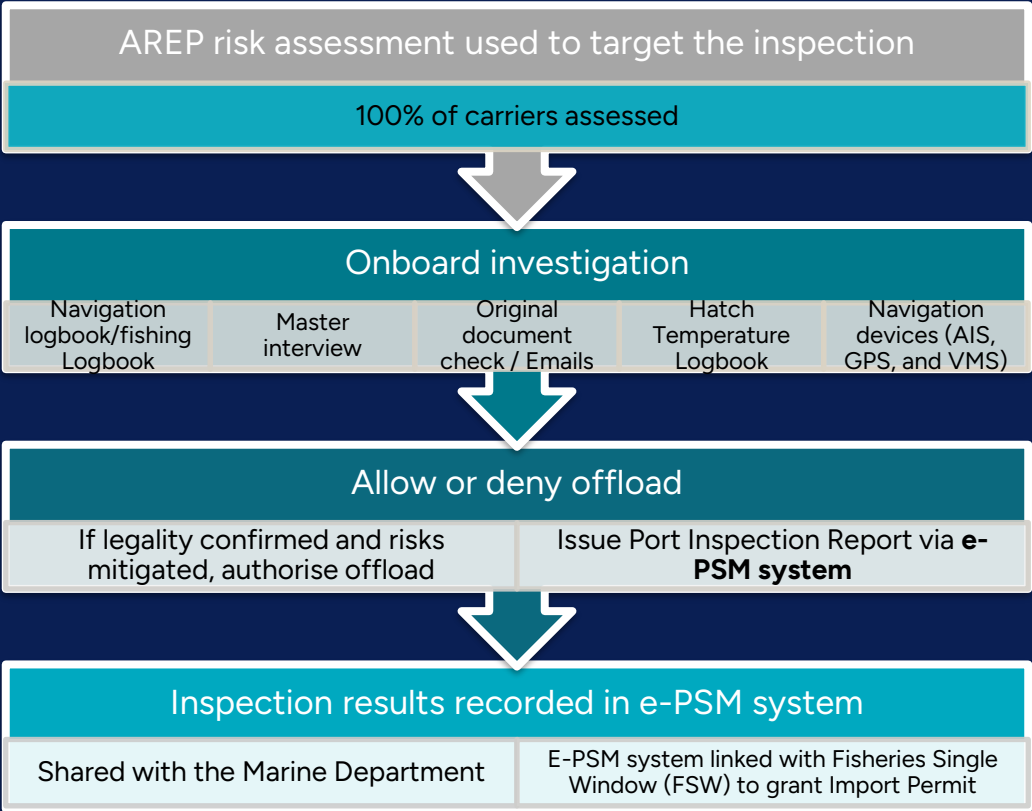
AREP risk assessment used to target the inspection

100% of carriers assessed

Onboard investigation

Navigation logbook/fishing Logbook

Master interview

Original document check / Emails

Hatch Temperature Logbook

Navigation devices (AIS, GPS, and VMS)

Allow or deny offload

If legality confirmed and risks mitigated, authorise offload

Issue Port Inspection Report via **e-PSM system**

Inspection results recorded in e-PSM system

Shared with the Marine Department

E-PSM system linked with Fisheries Single Window (FSW) to grant Import Permit